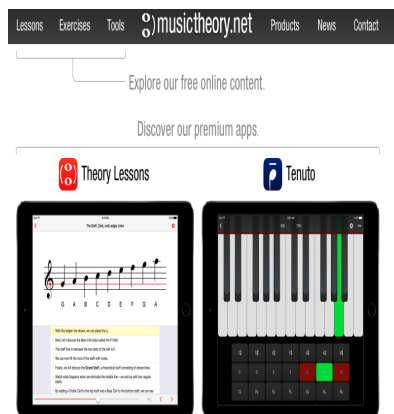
Lessons Exercises Tools musictheory.net Products News Contact

Explore our free online content.

Discover our premium apps.

Theory Lessons

Tenuto

The Staff, Clefs, and Ledger Lines

G A B C D E F G A